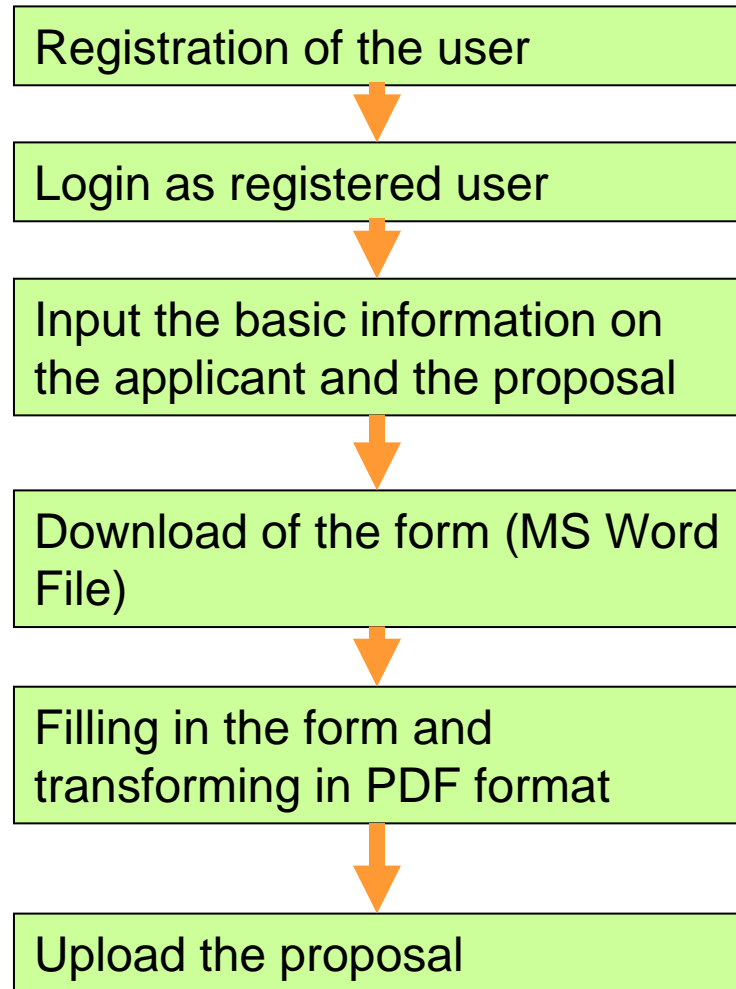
Registration of the user

Login as registered user

Input the basic information on the applicant and the proposal

Download of the form (MS Word File)

Filling in the form and transforming in PDF format

Upload the proposal